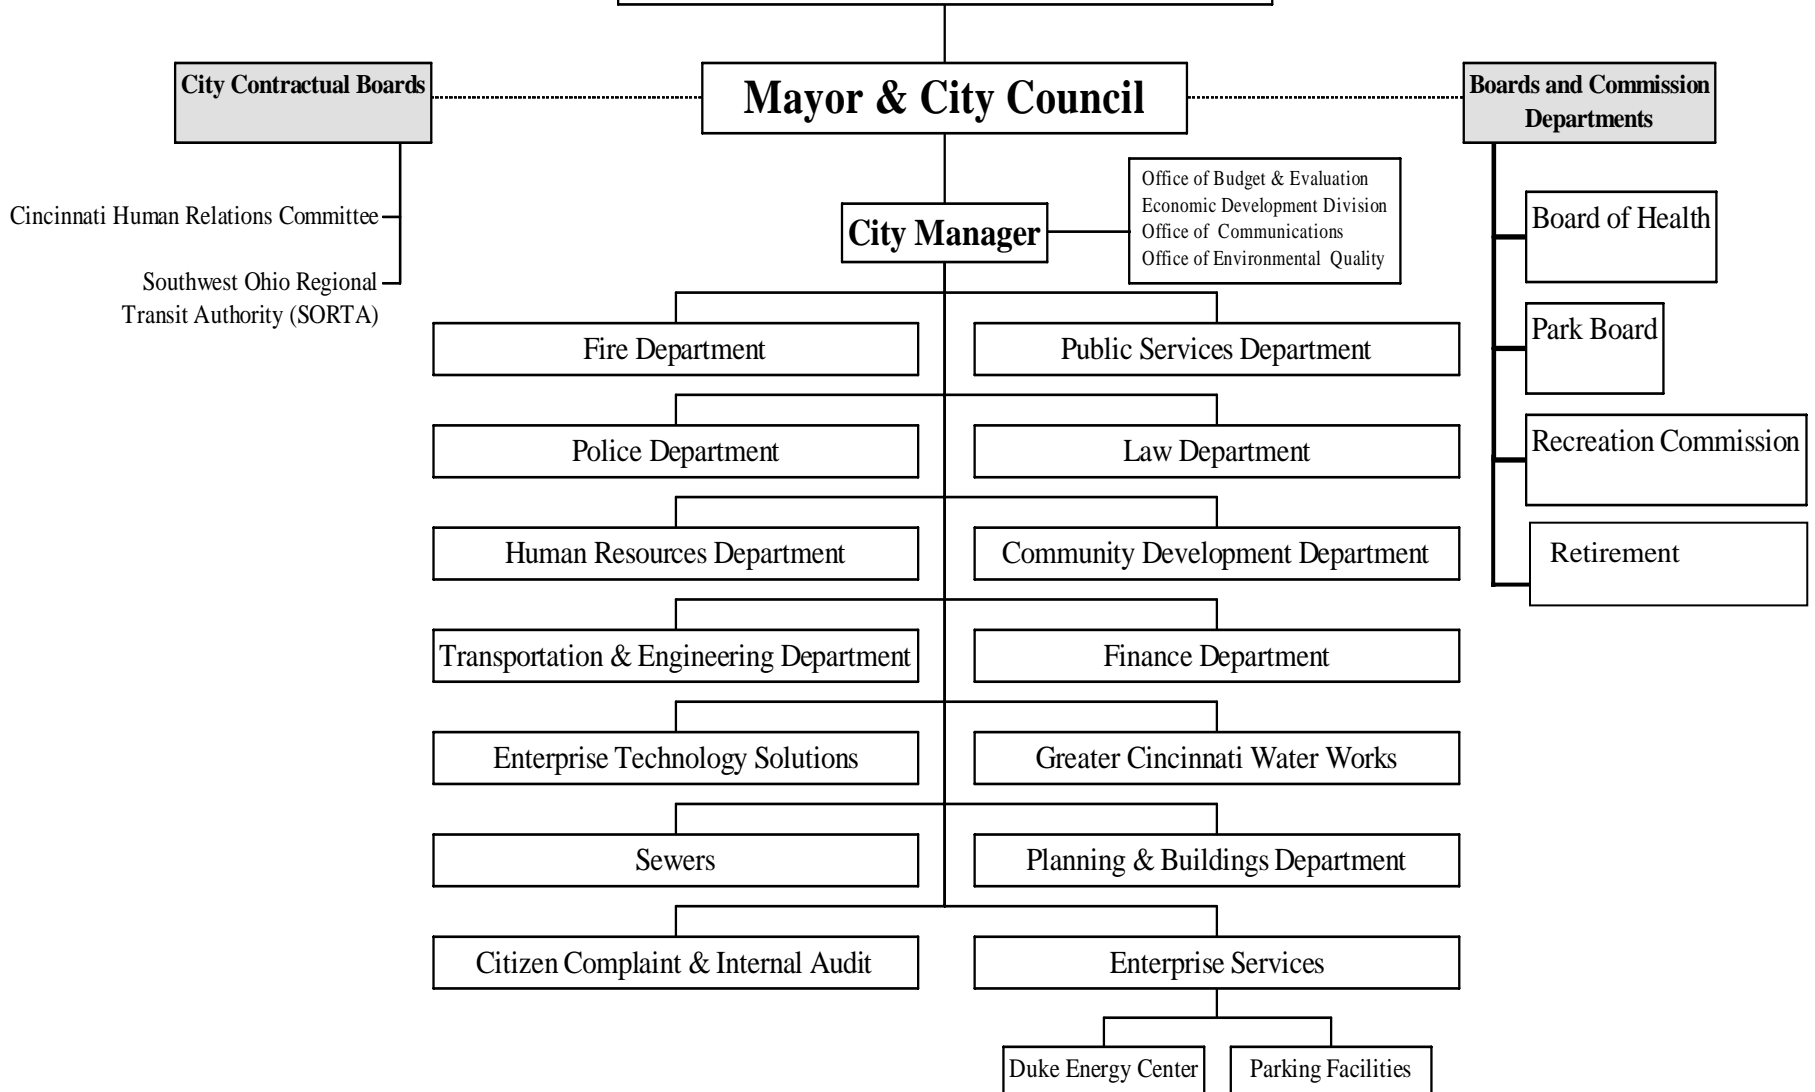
City Contractual Boards

Mayor & City Council

Boards and Commission Departments

Cincinnati Human Relations Committee

Southwest Ohio Regional Transit Authority (SORTA)

City Manager

Office of Budget & Evaluation
Economic Development Division
Office of Communications
Office of Environmental Quality

Board of Health

Park Board

Recreation Commission

Retirement

Fire Department

Public Services Department

Police Department

Law Department

Human Resources Department

Community Development Department

Transportation & Engineering Department

Finance Department

Enterprise Technology Solutions

Greater Cincinnati Water Works

Sewers

Planning & Buildings Department

Citizen Complaint & Internal Audit

Enterprise Services

Duke Energy Center

Parking Facilities